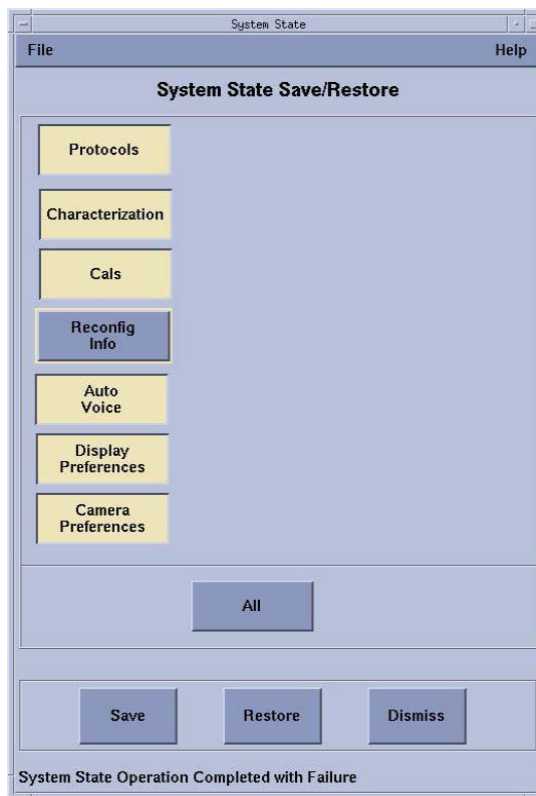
System State

File

Help

System State Save/Restore

Protocols

Characterization

Cals

Reconfig Info

Auto Voice

Display Preferences

Camera Preferences

All

Save

Restore

Dismiss

System State Operation Completed with Failure